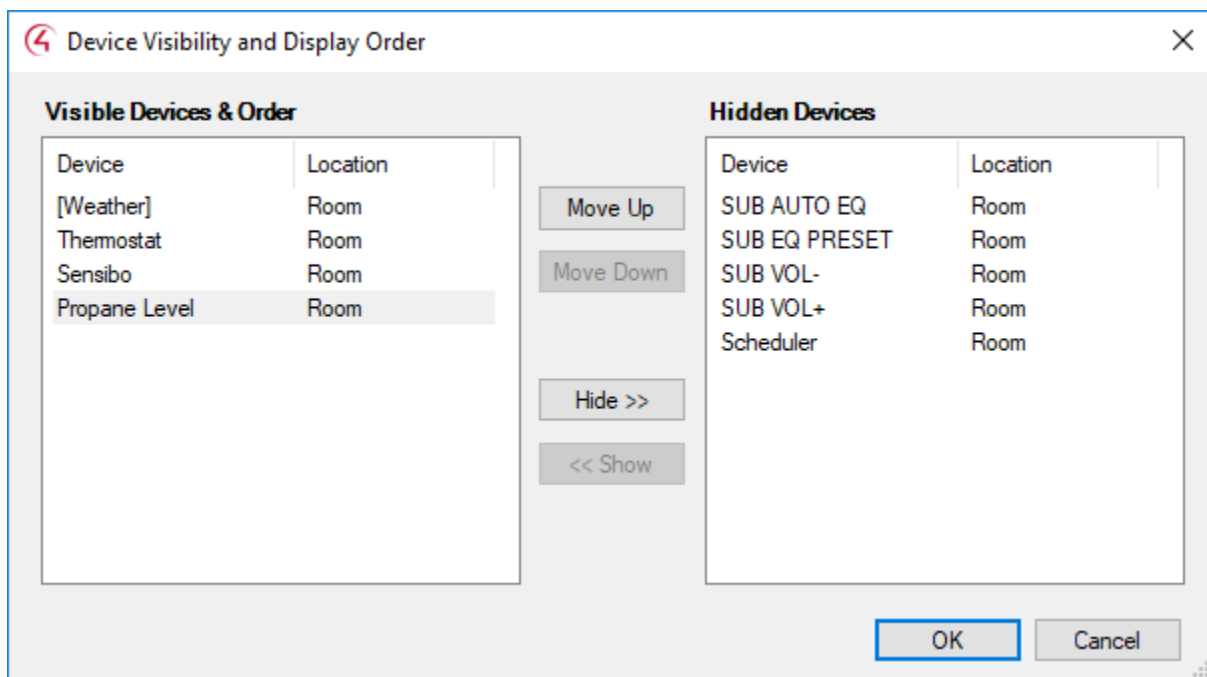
Device Visibility and Display Order

Visible Devices & Order

| Device | Location |
|---|---|
| [Weather] | Room |
| Thermostat | Room |
| Sensibo | Room |
| Propane Level | Room |

Move Up
Move Down
Hide >>
<< Show

Hidden Devices

| Device | Location |
|---|---|
| SUB AUTO EQ | Room |
| SUB EQ PRESET | Room |
| SUB VOL- | Room |
| SUB VOL+ | Room |
| Scheduler | Room |

OK
Cancel